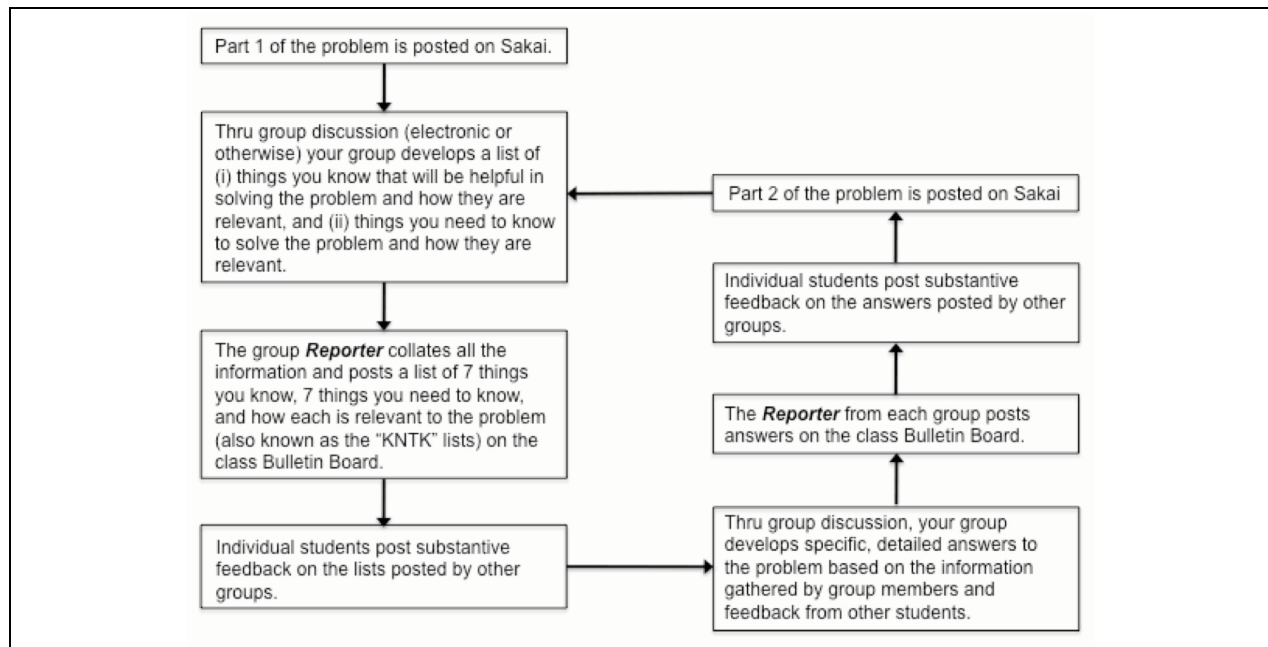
Part 1 of the problem is posted on Sakai.

Thru group discussion (electronic or otherwise) your group develops a list of (i) things you know that will be helpful in solving the problem and how they are relevant, and (ii) things you need to know to solve the problem and how they are relevant.

The group ***Reporter*** collates all the information and posts a list of 7 things you know, 7 things you need to know, and how each is relevant to the problem (also known as the "KNTK" lists) on the class Bulletin Board.

Individual students post substantive feedback on the lists posted by other groups.

Thru group discussion, your group develops specific, detailed answers to the problem based on the information gathered by group members and feedback from other students.

The ***Reporter*** from each group posts answers on the class Bulletin Board.

Individual students post substantive feedback on the answers posted by other groups.

Part 2 of the problem is posted on Sakai